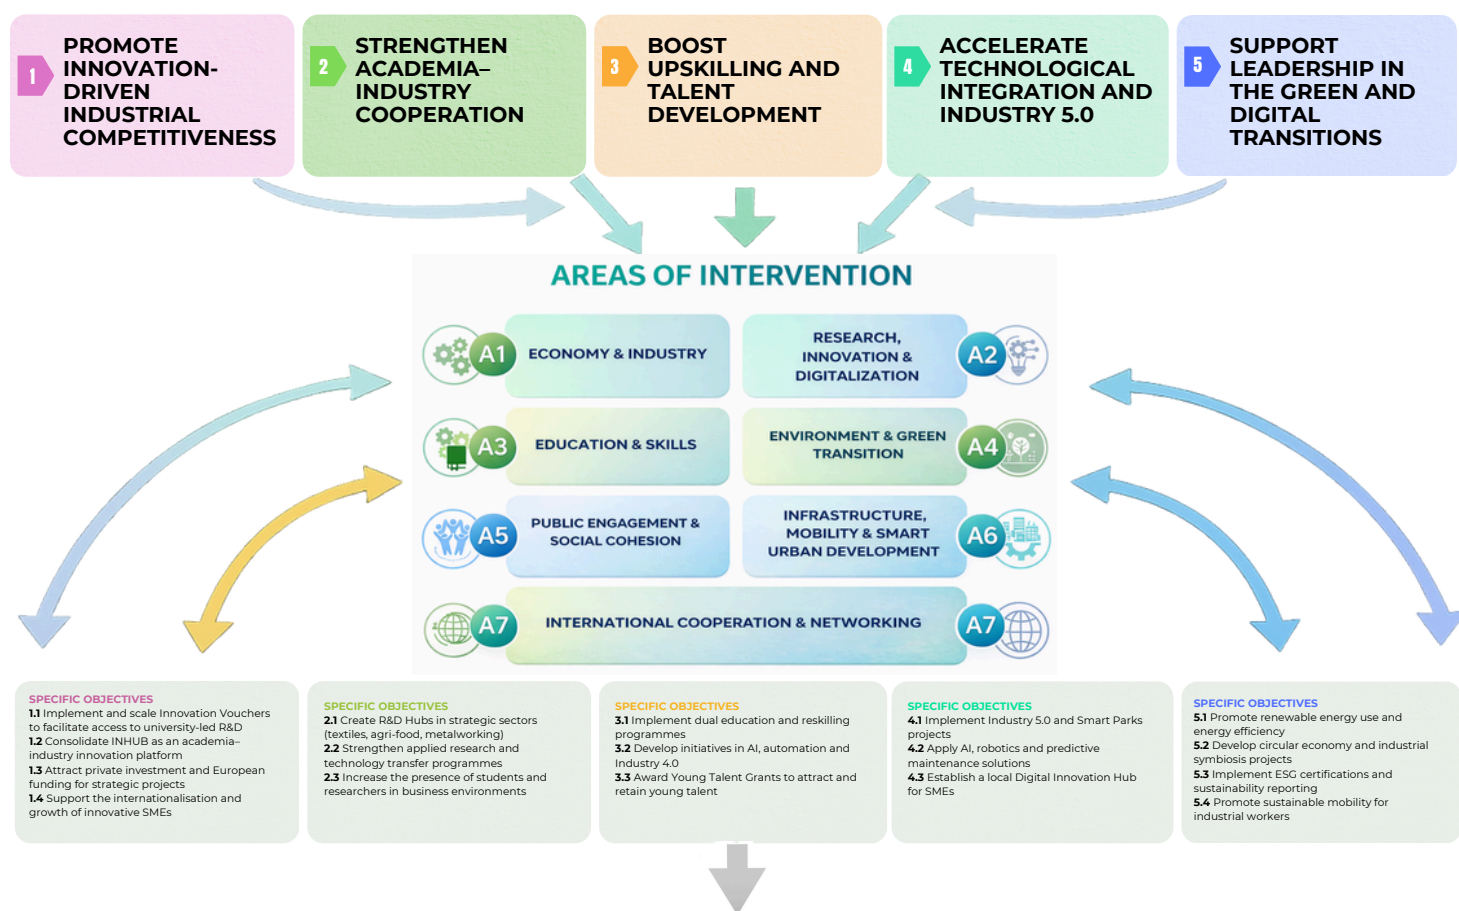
1 PROMOTE INNOVATION-DRIVEN INDUSTRIAL COMPETITIVENESS

2 STRENGTHEN ACADEMIA–INDUSTRY COOPERATION

3 BOOST UPSKILLING AND TALENT DEVELOPMENT

4 ACCELERATE TECHNOLOGICAL INTEGRATION AND INDUSTRY 5.0

5 SUPPORT LEADERSHIP IN THE GREEN AND DIGITAL TRANSITIONS

AREAS OF INTERVENTION

A1 ECONOMY & INDUSTRY

A2 RESEARCH, INNOVATION & DIGITALIZATION

A3 EDUCATION & SKILLS

A4 ENVIRONMENT & GREEN TRANSITION

A5 PUBLIC ENGAGEMENT & SOCIAL COHESION

A6 INFRASTRUCTURE, MOBILITY & SMART URBAN DEVELOPMENT

A7 INTERNATIONAL COOPERATION & NETWORKING A7

SPECIFIC OBJECTIVES
1.1 Implement and scale Innovation Vouchers to facilitate access to university-led R&D
1.2 Consolidate INHUB as an academia–industry innovation platform
1.3 Attract private investment and European funding for strategic projects
1.4 Support the internationalisation and growth of innovative SMEs

SPECIFIC OBJECTIVES
2.1 Create R&D Hubs in strategic sectors (textiles, agri-food, metalworking)
2.2 Strengthen applied research and technology transfer programmes
2.3 Increase the presence of students and researchers in business environments

SPECIFIC OBJECTIVES
3.1 Implement dual education and reskilling programmes
3.2 Develop initiatives in AI, automation and Industry 4.0
3.3 Award Young Talent Grants to attract and retain young talent

SPECIFIC OBJECTIVES
4.1 Implement Industry 5.0 and Smart Parks projects
4.2 Apply AI, robotics and predictive maintenance solutions
4.3 Establish a local Digital Innovation Hub for SMEs

SPECIFIC OBJECTIVES
5.1 Promote renewable energy use and energy efficiency
5.2 Develop circular economy and industrial symbiosis projects
5.3 Implement ESG certifications and sustainability reporting
5.4 Promote sustainable mobility for industrial workers